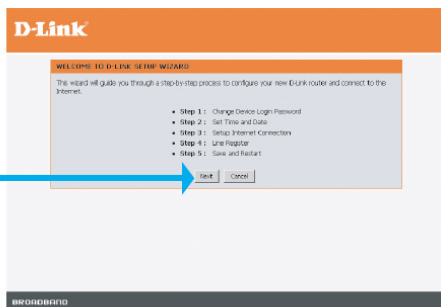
D-Link

WELCOME TO D-LINK SETUP WIZARD

This wizard will guide you through a step-by-step process to configure your new D-Link router and connect to the Internet.

- Step 1 : Change Device Login Password
- Step 2 : Set Time and Date
- Step 3 : Setup Internet Connection
- Step 4 : Line Register
- Step 5 : Save and Restart

Next Cancel

BROADBAND